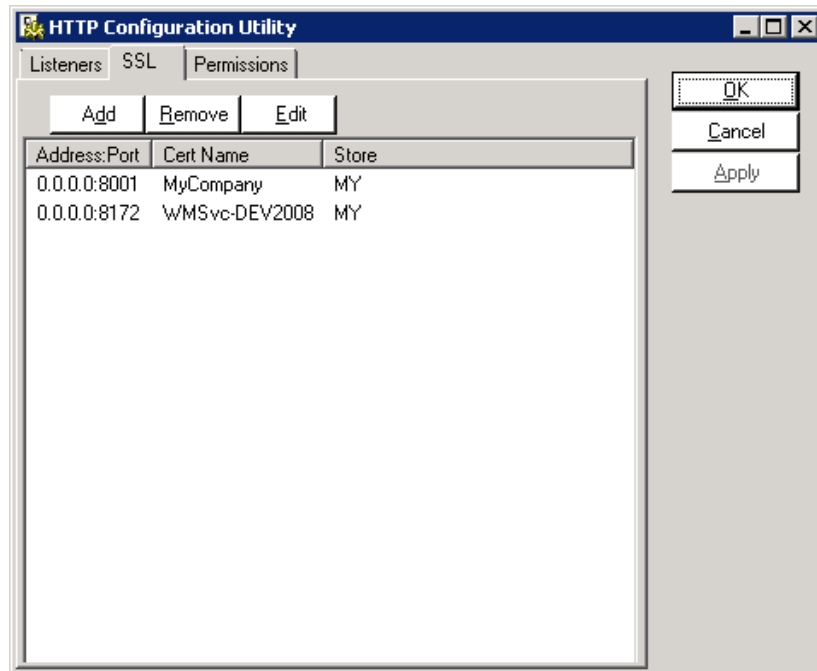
HTTP Configuration Utility

Listeners SSL Permissions

Add Remove Edit

| Address:Port | Cert Name | Store |
|---|---|---|
| 0.0.0.0:8001 | MyCompany | MY |
| 0.0.0.0:8172 | WMSvc-DEV2008 | MY |

OK
Cancel
Apply